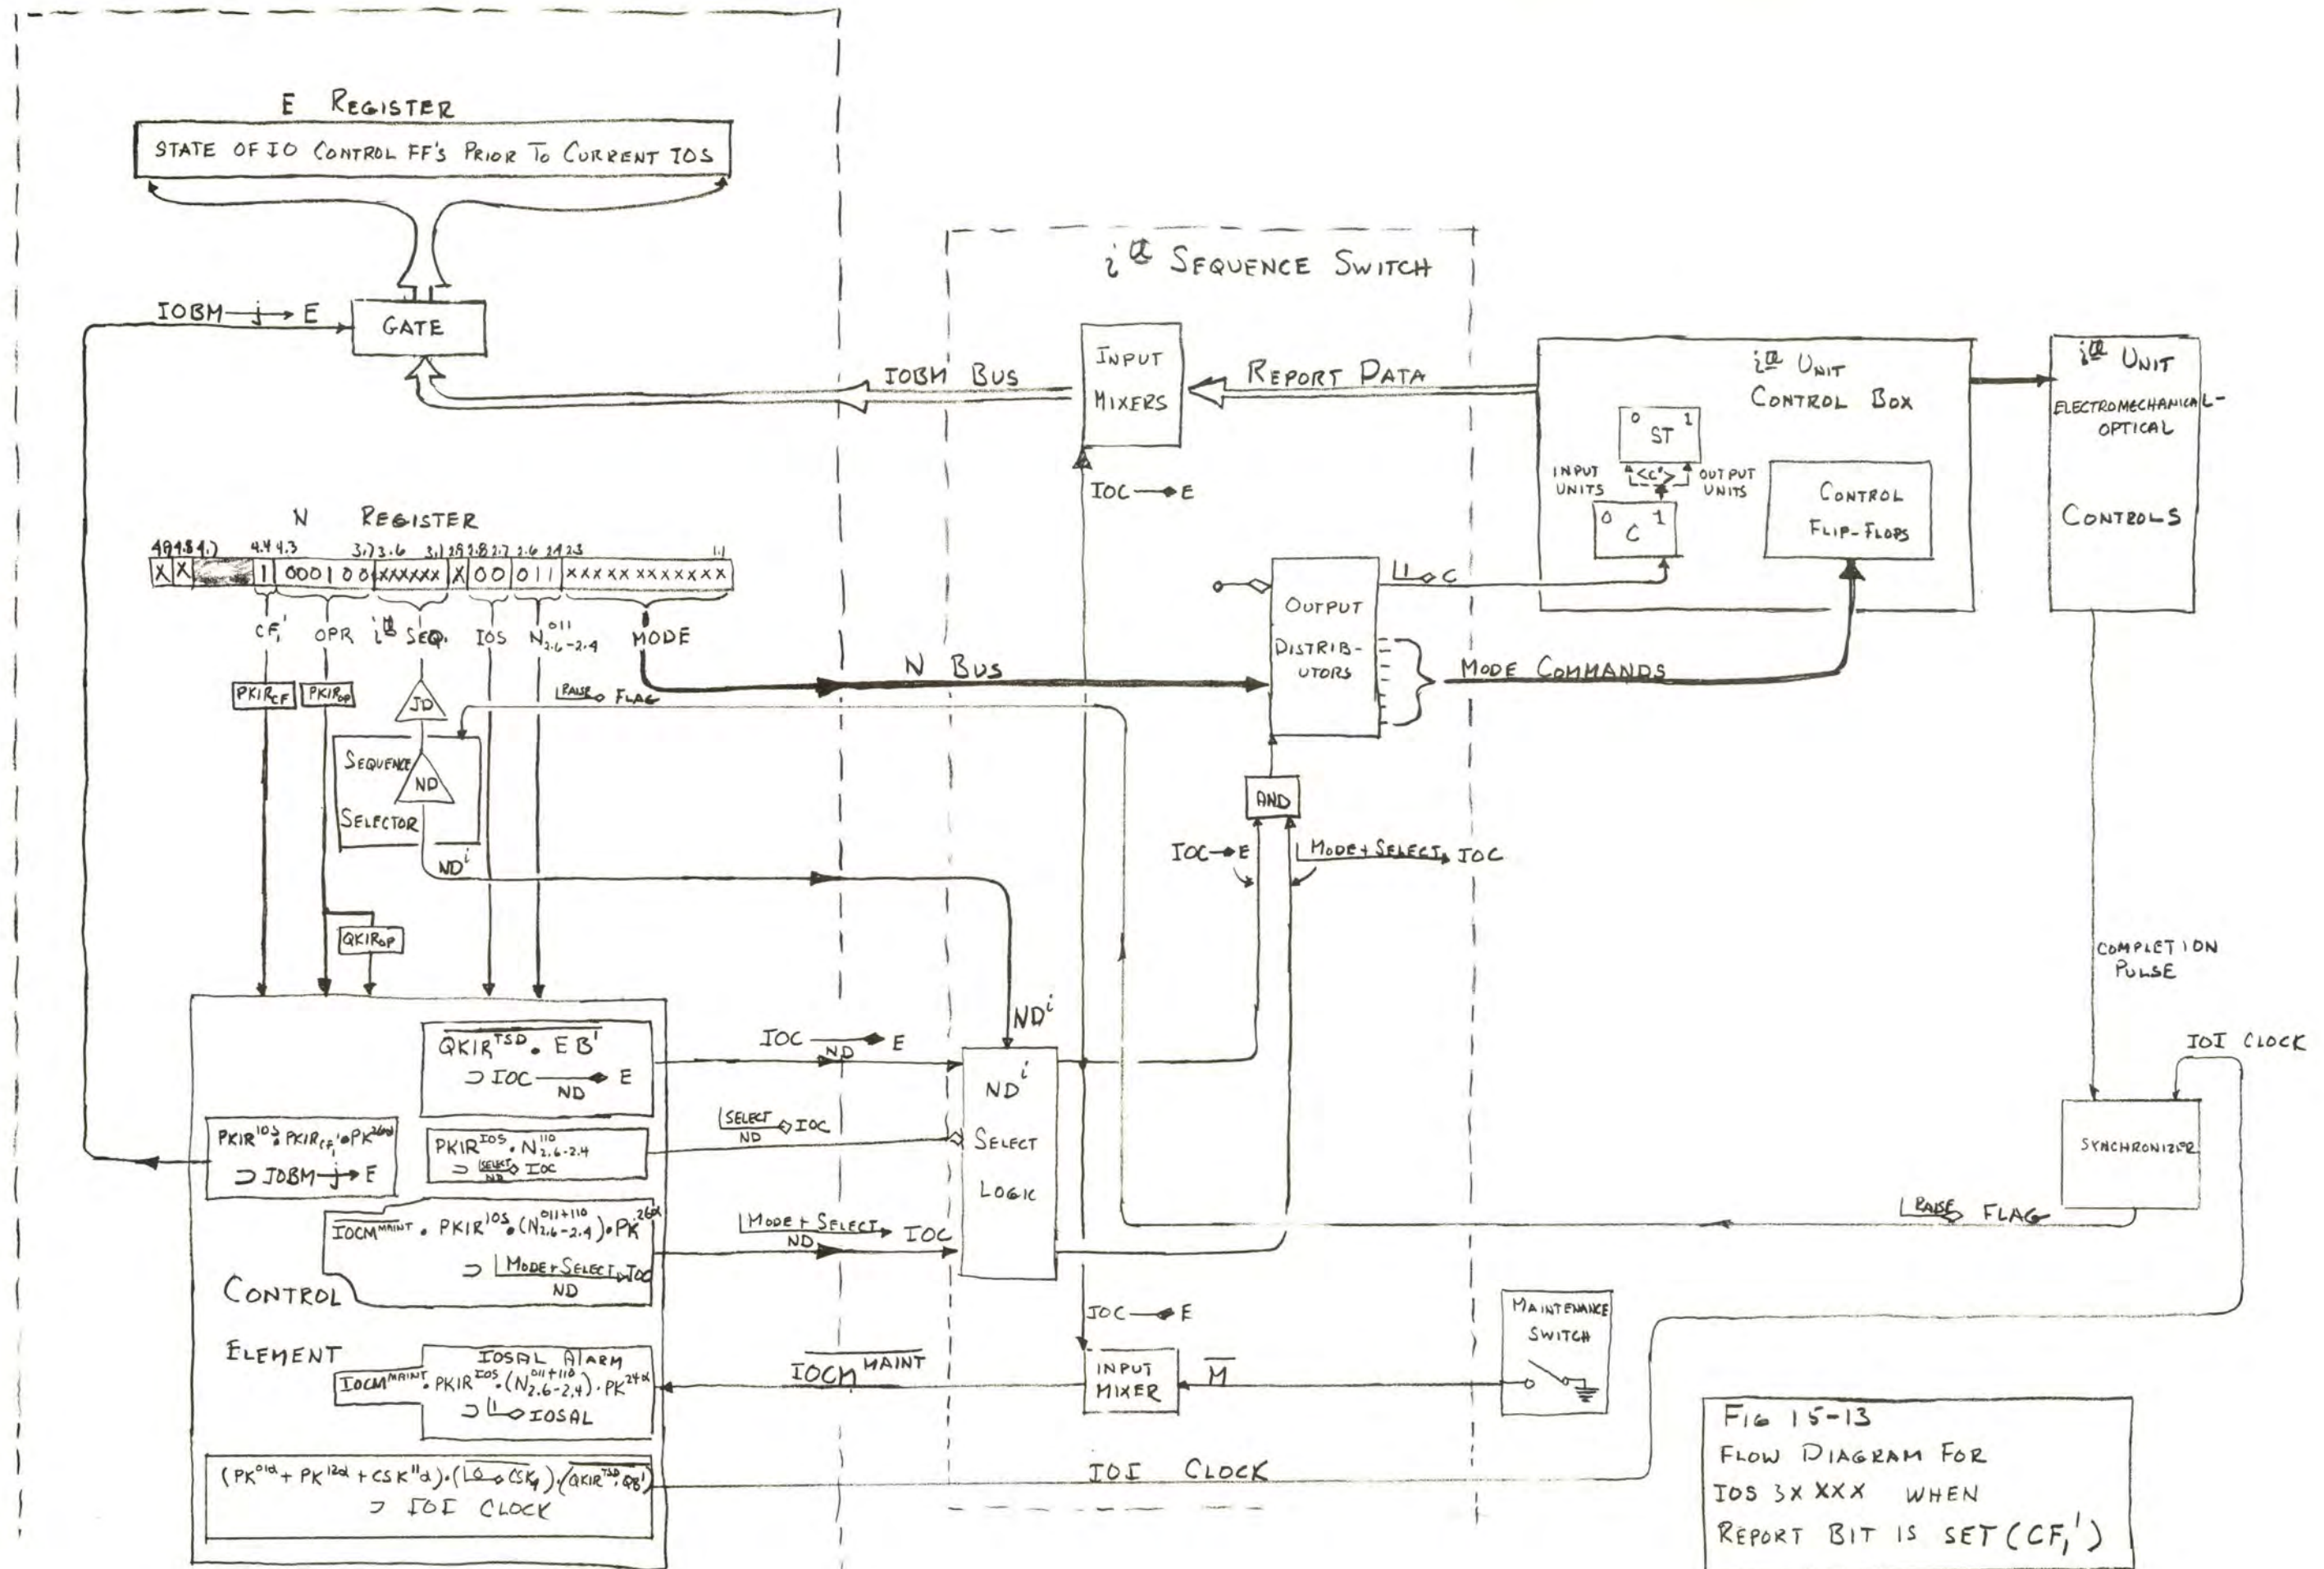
E REGISTER

STATE OF IO CONTROL FF'S PRIOR TO CURRENT IOS

IOBM → j → E

GATE

$i^{\alpha}$ SEQUENCE SWITCH

INPUT MIXERS

REPORT DATA

IOBM BUS

$i^{\alpha}$ UNIT CONTROL BOX

$i^{\alpha}$ UNIT

ELECTROMECHANICAL-OPTICAL

CONTROLS

0 ST 1

INPUT UNITS

<C'>

OUTPUT UNITS

0 C 1

CONTROL FLIP-FLOPS

IOC → E

N REGISTER

4.9 4.8 4.1 4.4 4.3 3.7 3.6 3.1 2.9 2.8 2.7 2.6 2.4 2.3 1.1

| X | X | | 1 | 000 | 00 | XXXXXX | X | 00 | 011 | XXXXXXXXXXX |
|---|---|---|---|---|---|---|---|---|---|---|

$CF_1'$ OPR $i^{\alpha}$ SEQ. IOS $N^{011}_{2.6-2.4}$ MODE

OUTPUT DISTRIBUTORS

$L_1 \diamond C$

N BUS

MODE COMMANDS

$PKIR_{CF}$ $PKIR_{OP}$

JD

RAISE FLAG

SEQUENCE SELECTOR

ND

$ND^i$

AND

IOC → E

MODE + SELECT IOC

$QKIR_{OP}$

COMPLETION PULSE

$ND^i$

$\overline{QKIR^{TSD}} \cdot EB'$

$\supset$ IOC → E
ND

IOC → E
ND

$ND^i$ SELECT LOGIC

IOI CLOCK

SYNCHRONIZER

$PKIR^{IOS} \cdot PKIR_{CF_1} \cdot PK^{26\alpha}$

$\supset$ IOBM → j → E

$PKIR^{IOS} \cdot N^{110}_{2.6-2.4}$

$\supset$ SELECT/ND IOC

SELECT/ND IOC

RAISE FLAG

$IOCM^{MAINT} \cdot PKIR^{IOS} \cdot (N^{011+110}_{2.6-2.4}) \cdot PK^{26\alpha}$

$\supset$ MODE + SELECT/ND IOC

MODE + SELECT/ND IOC

CONTROL

ELEMENT

IOC → E

MAINTENANCE SWITCH

IOSAL ALARM

$IOCM^{MAINT} \cdot PKIR^{IOS} \cdot (N^{011+110}_{2.6-2.4}) \cdot PK^{24\alpha}$

$\supset$ $L_1 \diamond$ IOSAL

$\overline{IOCM^{MAINT}}$

INPUT MIXER

$\overline{M}$

$(PK^{01\alpha} + PK^{12\alpha} + CSK''\alpha) \cdot (L_0 \diamond CSK_4) \cdot \overline{(QKIR^{TSD} \cdot QB')}$

$\supset$ IOI CLOCK

IOI CLOCK

FIG 15-13
FLOW DIAGRAM FOR
IOS 3X XXX WHEN
REPORT BIT IS SET ($CF_1'$)